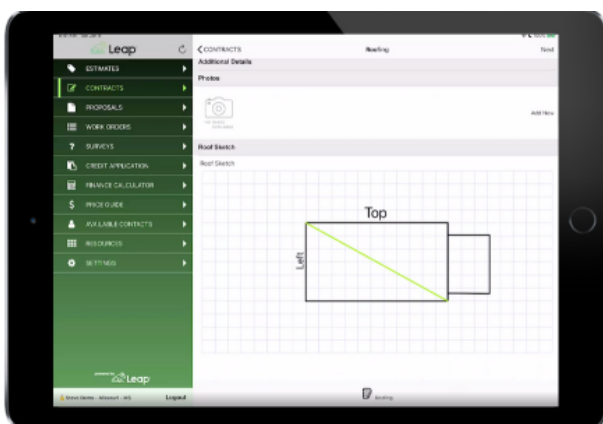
Leap
ESTIMATES
CONTRACTS
PROPOSALS
WORK ORDERS
SURVEYS
CREDIT APPLICATION
FINANCE CALCULATOR
PRICE GUIDE
AVAILABLE CONTACTS
RESOURCES
SETTINGS

Leap
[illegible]
Logout

< CONTRACTS
Roofing
Next
Additional Details
Photos
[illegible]
Add New
Roof Sketch
Roof Sketch
Top
Left
Roofing